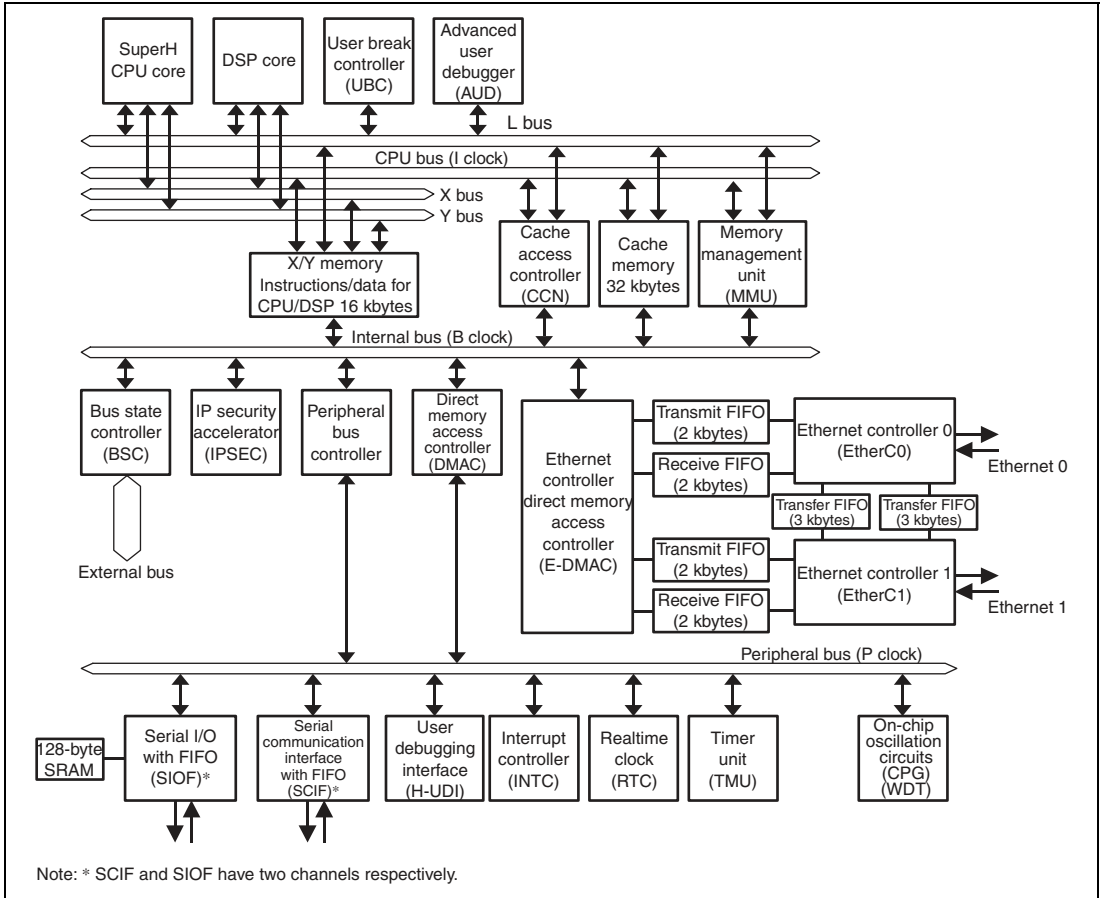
SuperH CPU core

DSP core

User break controller (UBC)

Advanced user debugger (AUD)

L bus

CPU bus (I clock)

X bus

Y bus

X/Y memory Instructions/data for CPU/DSP 16 kbytes

Cache access controller (CCN)

Cache memory 32 kbytes

Memory management unit (MMU)

Internal bus (B clock)

Bus state controller (BSC)

IP security accelerator (IPSEC)

Peripheral bus controller

Direct memory access controller (DMAC)

Ethernet controller direct memory access controller (E-DMAC)

Transmit FIFO (2 kbytes)

Receive FIFO (2 kbytes)

Ethernet controller 0 (EtherC0)

Ethernet 0

Transfer FIFO (3 kbytes)

Transfer FIFO (3 kbytes)

Transmit FIFO (2 kbytes)

Receive FIFO (2 kbytes)

Ethernet controller 1 (EtherC1)

Ethernet 1

External bus

Peripheral bus (P clock)

128-byte SRAM

Serial I/O with FIFO (SIOF)*

Serial communication interface with FIFO (SCIF)*

User debugging interface (H-UDI)

Interrupt controller (INTC)

Realtime clock (RTC)

Timer unit (TMU)

On-chip oscillation circuits (CPG) (WDT)

Note: * SCIF and SIOF have two channels respectively.